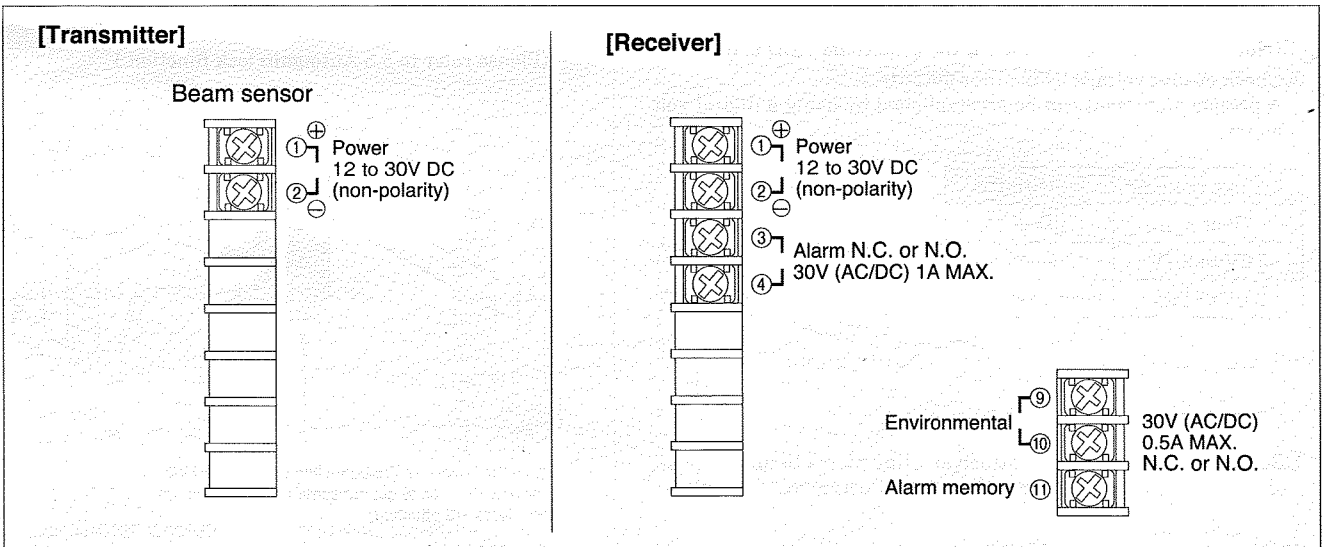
[Transmitter]

Beam sensor

① ⊕ Power 12 to 30V DC (non-polarity)
② ⊖

[Receiver]

① ⊕ Power 12 to 30V DC (non-polarity)
② ⊖

③ Alarm N.C. or N.O.
④ 30V (AC/DC) 1A MAX.

Environmental ⑨ ⑩

Alarm memory ⑪

30V (AC/DC) 0.5A MAX. N.C. or N.O.